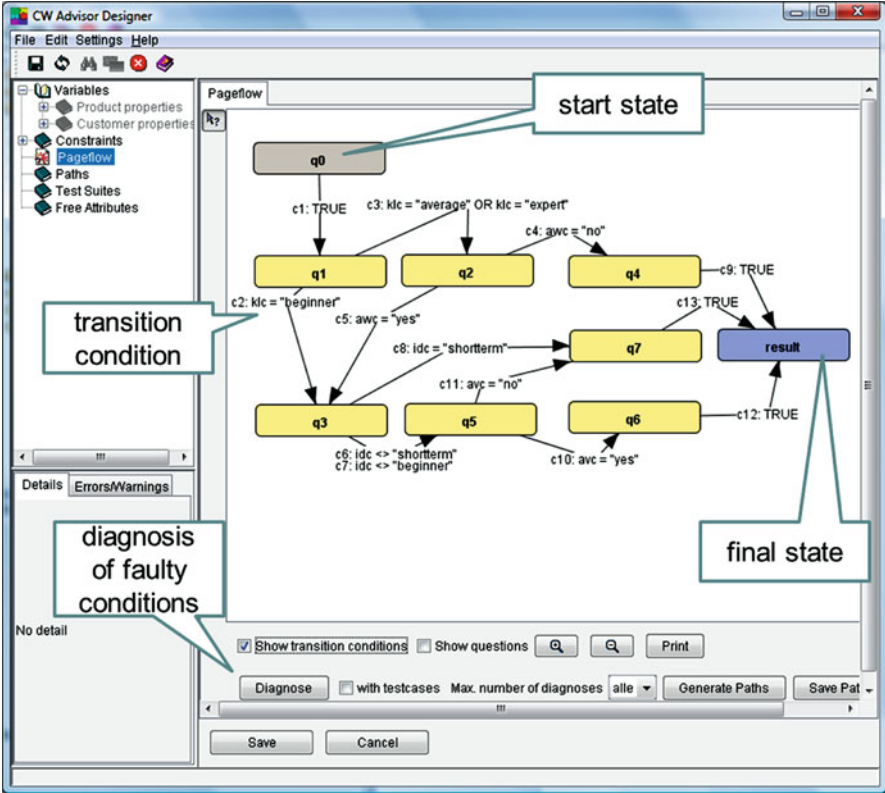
CW Advisor Designer

File Edit Settings Help

Variables
Product properties
Customer properties
Constraints
Pageflow
Paths
Test Suites
Free Attributes

Pageflow

start state

q0

c1: TRUE

c3: klc = "average" OR klc = "expert"

c4: awc = "no"

q1

q2

q4

c9: TRUE

c2: klc = "beginner"

c13: TRUE

transition condition

c5: awc = "yes"

c8: idc = "shortterm"

q7

result

c11: avc = "no"

q3

q5

q6

c12: TRUE

c6: idc <> "shortterm"
c7: idc <> "beginner"

c10: avc = "yes"

Details

Errors/Warnings

diagnosis of faulty conditions

final state

No detail

Show transition conditions

Show questions

Print

Diagnose

with testcases

Max. number of diagnoses

alle

Generate Paths

Save Pat

Save

Cancel